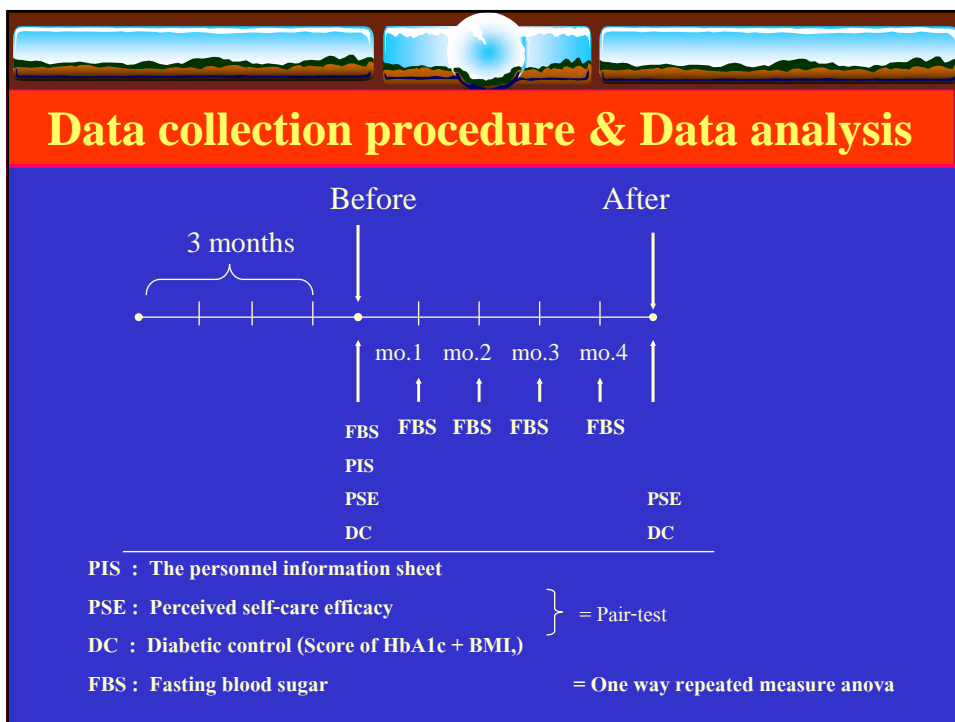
Data collection procedure & Data analysis

Before

After

3 months

mo.1 mo.2 mo.3 mo.4

FBS FBS FBS FBS FBS

PIS

PSE

DC

PSE

DC

PIS : The personnel information sheet

PSE : Perceived self-care efficacy

DC : Diabetic control (Score of HbA1c + BMI,)

= Pair-test

FBS : Fasting blood sugar

= One way repeated measure anova